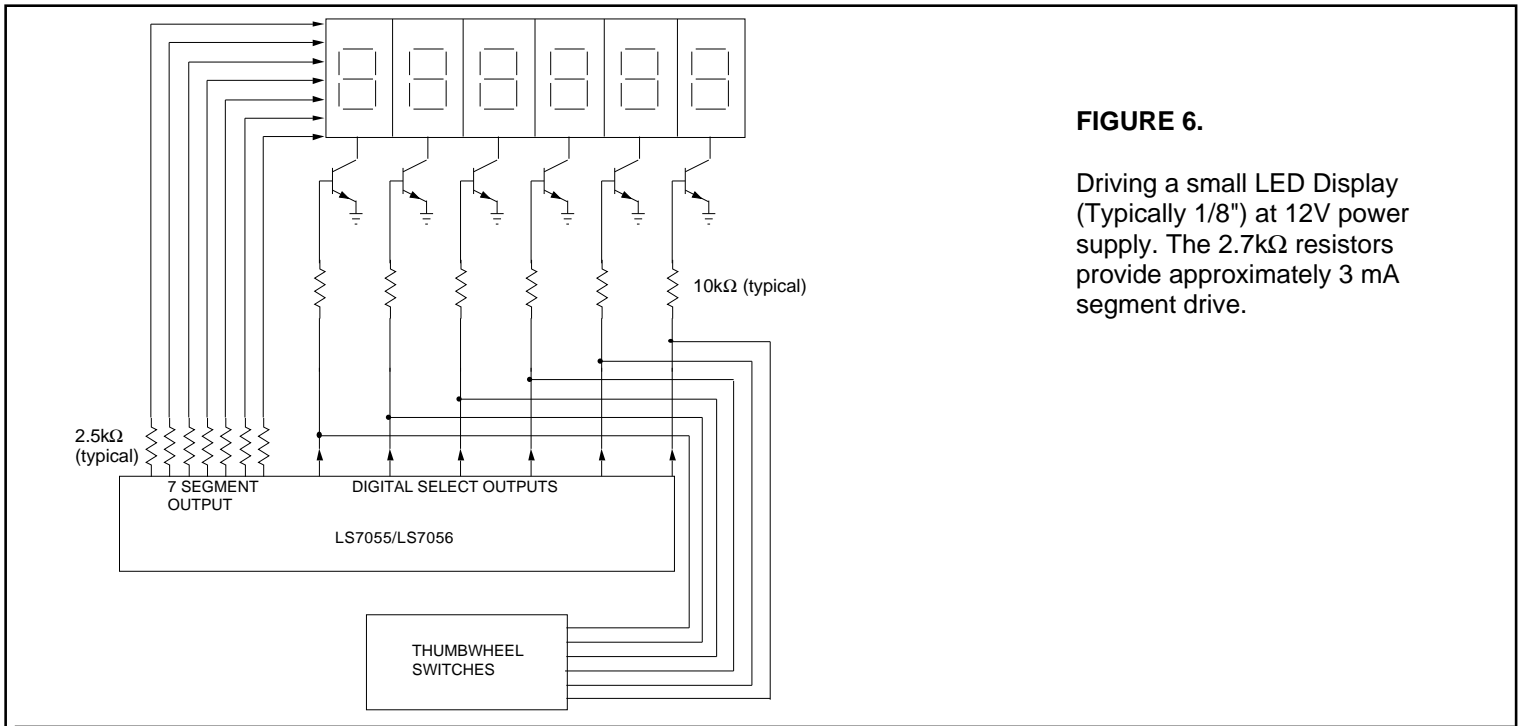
10kΩ (typical)

2.5kΩ
(typical)

7 SEGMENT
OUTPUT

DIGITAL SELECT OUTPUTS

LS7055/LS7056

THUMBWHEEL
SWITCHES

**FIGURE 6.**

Driving a small LED Display (Typically 1/8") at 12V power supply. The 2.7kΩ resistors provide approximately 3 mA segment drive.